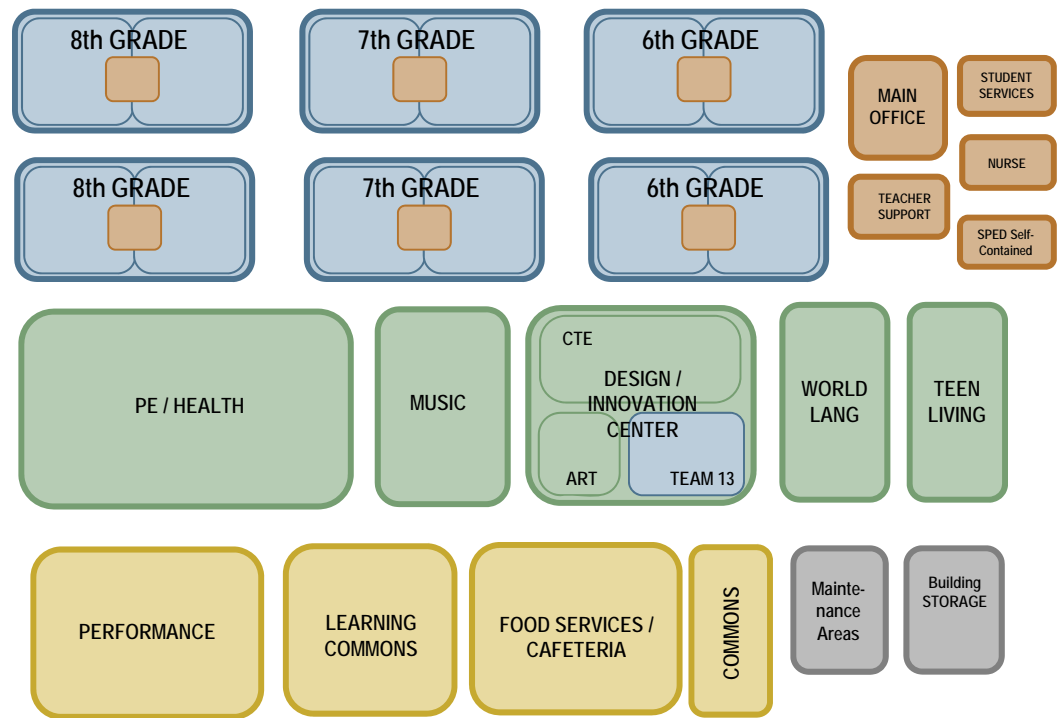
8th GRADE

7th GRADE

6th GRADE

MAIN OFFICE

STUDENT SERVICES

8th GRADE

7th GRADE

6th GRADE

NURSE

TEACHER SUPPORT

SPED Self-Contained

PE / HEALTH

MUSIC

CTE

DESIGN / INNOVATION CENTER

ART

TEAM 13

WORLD LANG

TEEN LIVING

PERFORMANCE

LEARNING COMMONS

FOOD SERVICES / CAFETERIA

COMMONS

Maintenance Areas

Building STORAGE